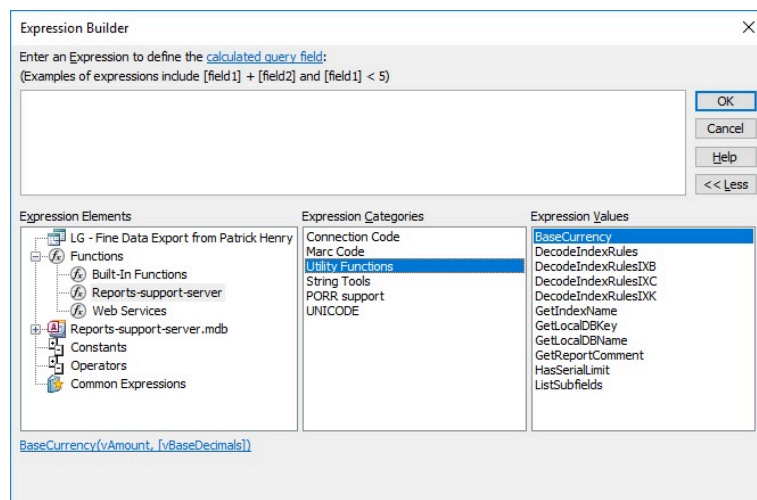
Expression Builder

Enter an Expression to define the calculated query field:
(Examples of expressions include [field1] + [field2] and [field1] < 5)

OK
Cancel
Help
<< Less

Expression Elements
LG - Fine Data Export from Patrick Henry
Functions
Built-In Functions
Reports-support-server
Web Services
Reports-support-server.mdb
Constants
Operators
Common Expressions

Expression Categories
Connection Code
Marc Code
Utility Functions
String Tools
PORR support
UNICODE

Expression Values
BaseCurrency
DecodeIndexRules
DecodeIndexRulesIXB
DecodeIndexRulesIXC
DecodeIndexRulesIXK
GetIndexName
GetLocalDBKey
GetLocalDBName
GetReportComment
HasSerialLimit
ListSubfields

BaseCurrency(vAmount, [vBaseDecimals])